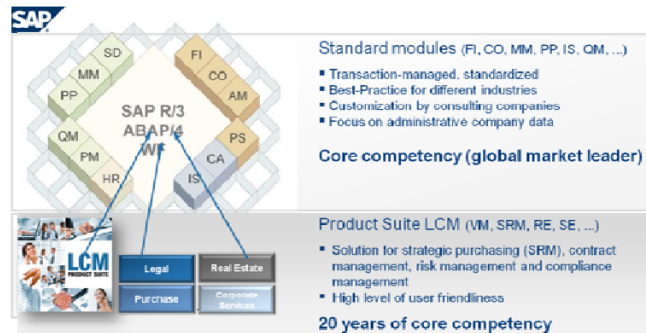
SAP

SD
MM
PP
QM
PM
HR
FI
CO
AM
PS
CA
IS
SAP R/3
ABAP/4
WF

Standard modules (FI, CO, MM, PP, IS, QM, ...)

- Transaction-managed, standardized
- Best-Practice for different industries
- Customization by consulting companies
- Focus on administrative company data

Core competency (global market leader)

LCM
PRODUCT SUITE

Legal
Real Estate
Purchase
Corporate Services

Product Suite LCM (VM, SRM, RE, SE, ...)

- Solution for strategic purchasing (SRM), contract management, risk management and compliance management
- High level of user friendliness

20 years of core competency